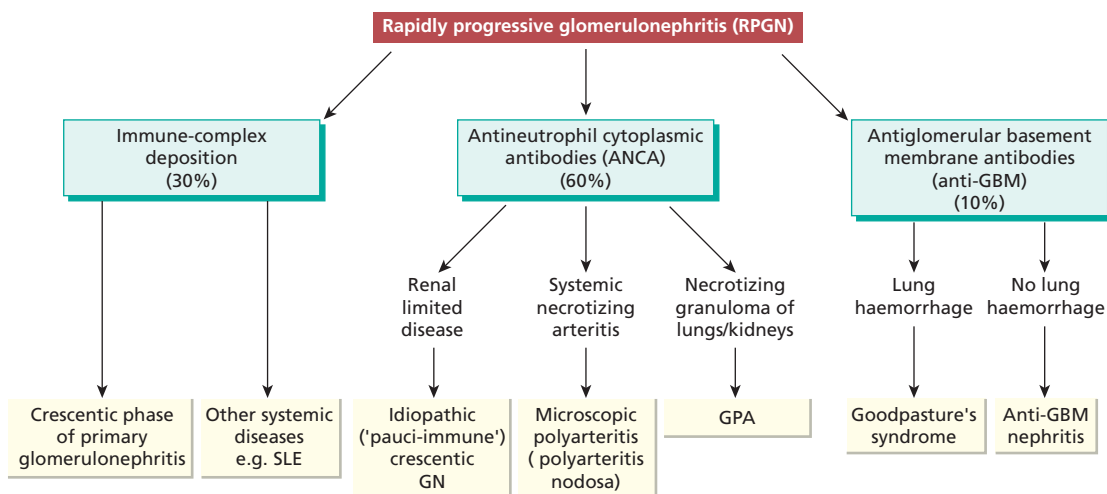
Rapidly progressive glomerulonephritis (RPGN)

Immune-complex deposition (30%)

Antineutrophil cytoplasmic antibodies (ANCA) (60%)

Antiglomerular basement membrane antibodies (anti-GBM) (10%)

Crescentic phase of primary glomerulonephritis

Other systemic diseases e.g. SLE

Renal limited disease

Systemic necrotizing arteritis

Necrotizing granuloma of lungs/kidneys

Idiopathic ('pauci-immune') crescentic GN

Microscopic polyarteritis ( polyarteritis nodosa)

GPA

Lung haemorrhage

No lung haemorrhage

Goodpasture's syndrome

Anti-GBM nephritis